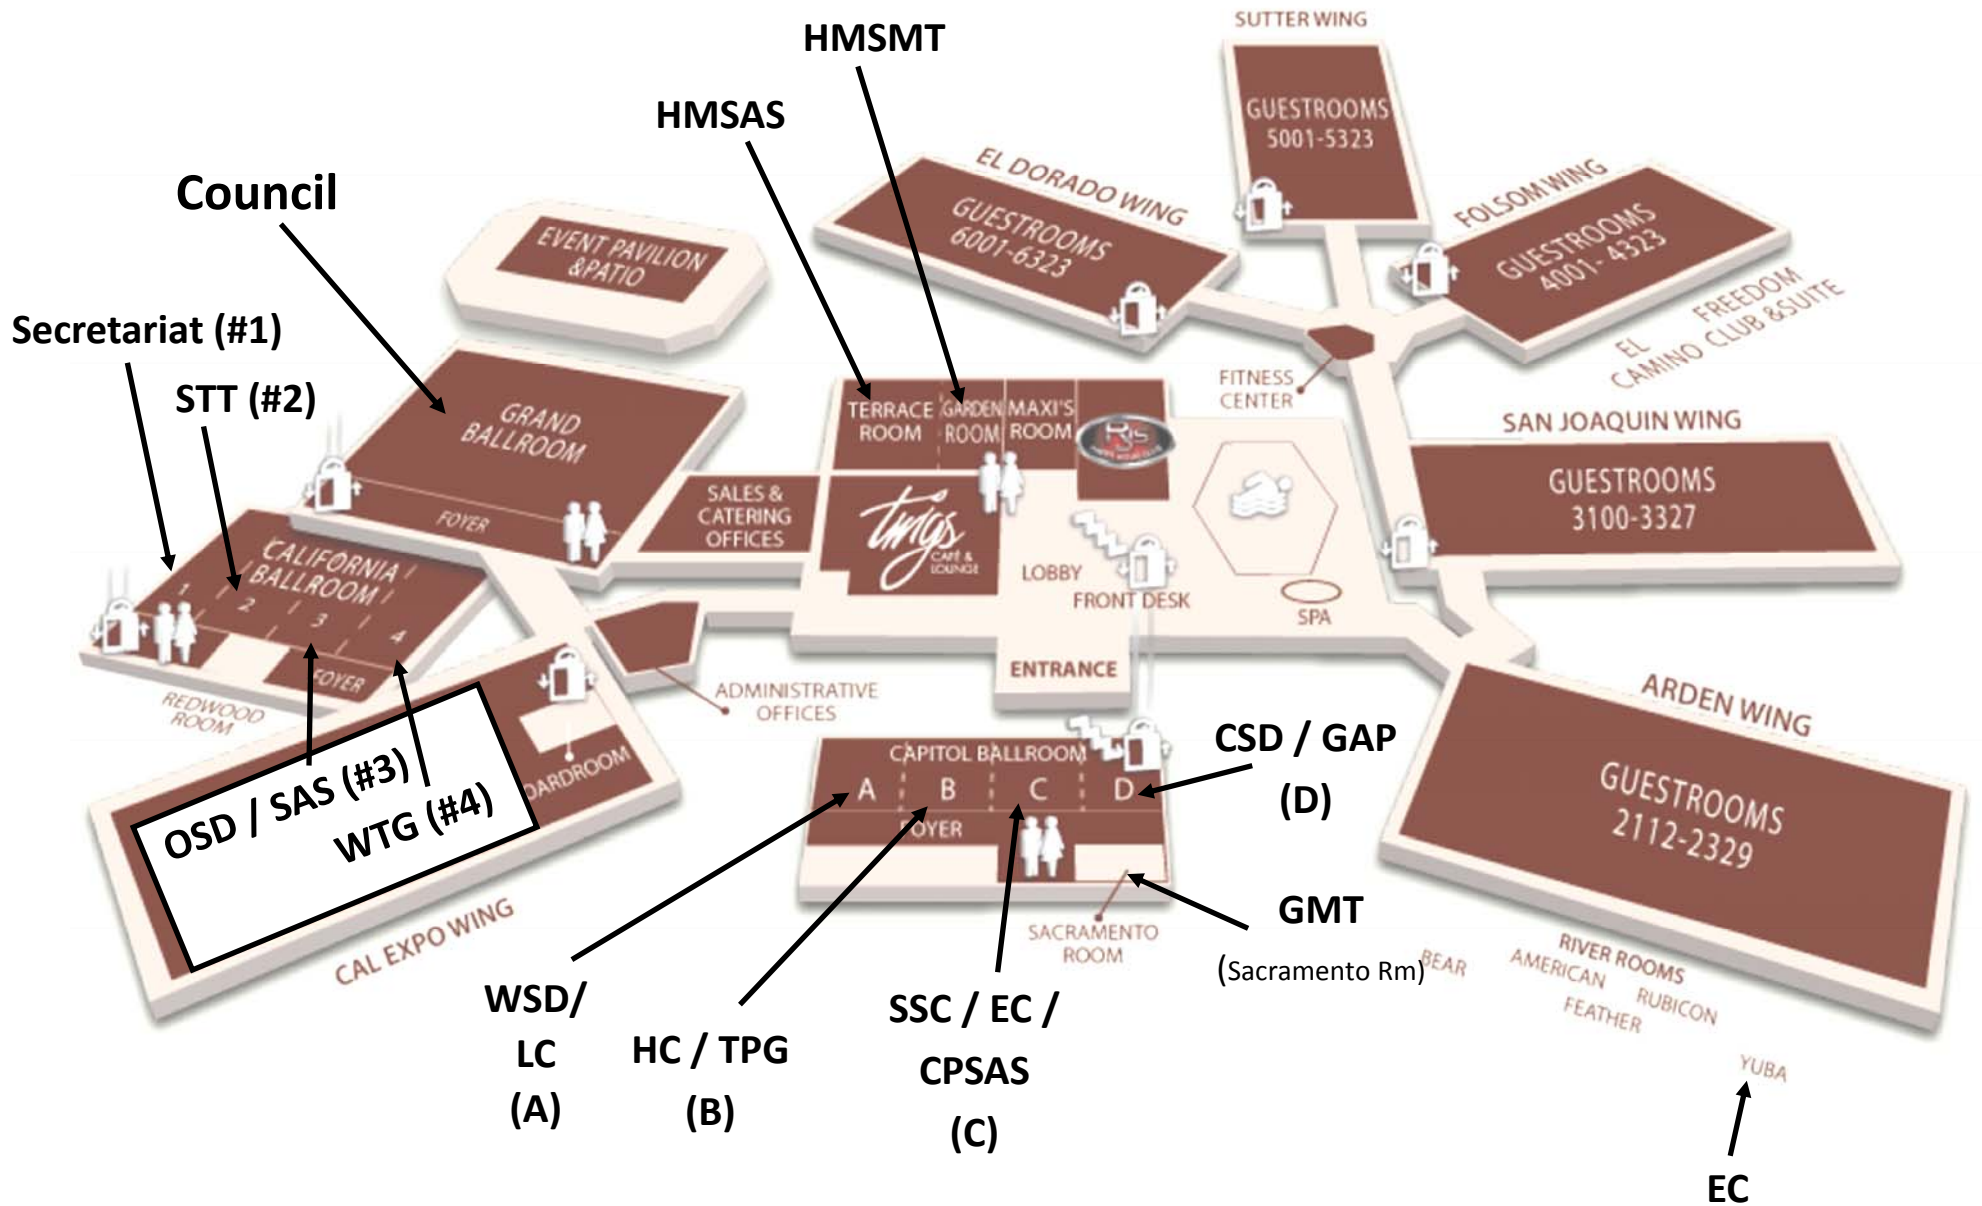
HMSMT

SUTTER WING

GUESTROOMS 5001-5323

HMSAS

EL DORADO WING

GUESTROOMS 6001-6323

FOLSOM WING

GUESTROOMS 4001-4323

Council

EVENT PAVILION &PATIO

EL CAMINO

FREEDOM CLUB &SUITE

Secretariat (#1)

STT (#2)

GRAND BALLROOM

FOYER

FITNESS CENTER

TERRACE ROOM

GARDEN ROOM

MAXI'S ROOM

SAN JOAQUIN WING

GUESTROOMS 3100-3327

SALES & CATERING OFFICES

CALIFORNIA BALLROOM

1 2 3 4

FOYER

REDWOOD ROOM

LOBBY

FRONT DESK

SPA

ENTRANCE

ADMINISTRATIVE OFFICES

BOARDROOM

OSD / SAS (#3)

WTG (#4)

ARDEN WING

GUESTROOMS 2112-2329

CSD / GAP (D)

CAPITOL BALLROOM

A B C D

FOYER

GMT (Sacramento Rm)

SACRAMENTO ROOM

CAL EXPO WING

RIVER ROOMS

BEAR

AMERICAN

RUBICON

FEATHER

YUBA

WSD/ LC (A)

HC / TPG (B)

SSC / EC / CPSAS (C)

EC